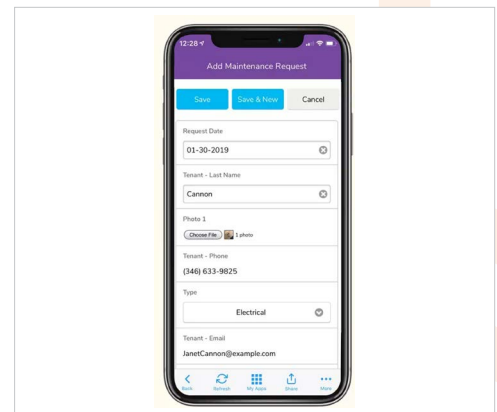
12:28

Add Maintenance Request

Save
Save & New
Cancel

Request Date
01-30-2019

Tenant - Last Name
Cannon

Photo 1
Choose File 1 photo

Tenant - Phone
(346) 633-9825

Type
Electrical

Tenant - Email
JanetCannon@example.com

Back
Refresh
My Apps
Share
More